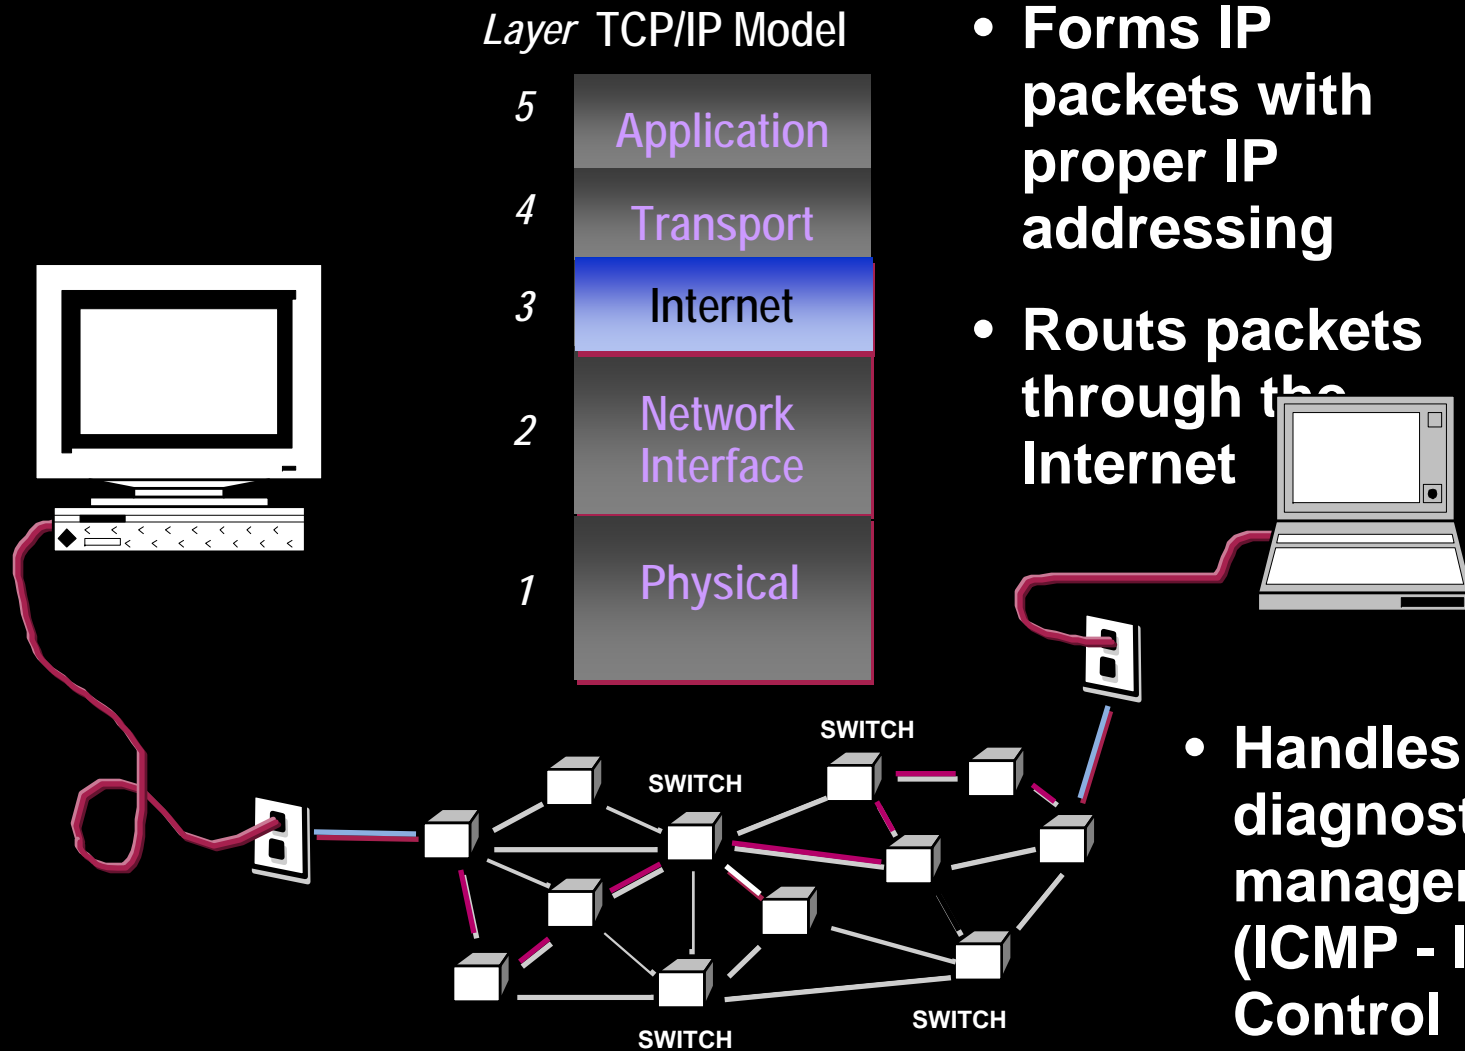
Layer TCP/IP Model

5 Application

4 Transport

3 Internet

2 Network Interface

1 Physical

• Forms IP packets with proper IP addressing

• Routs packets through th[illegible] Internet

• Handles diagnost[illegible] manage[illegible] (ICMP - I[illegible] Control

SWITCH

SWITCH

SWITCH

SWITCH